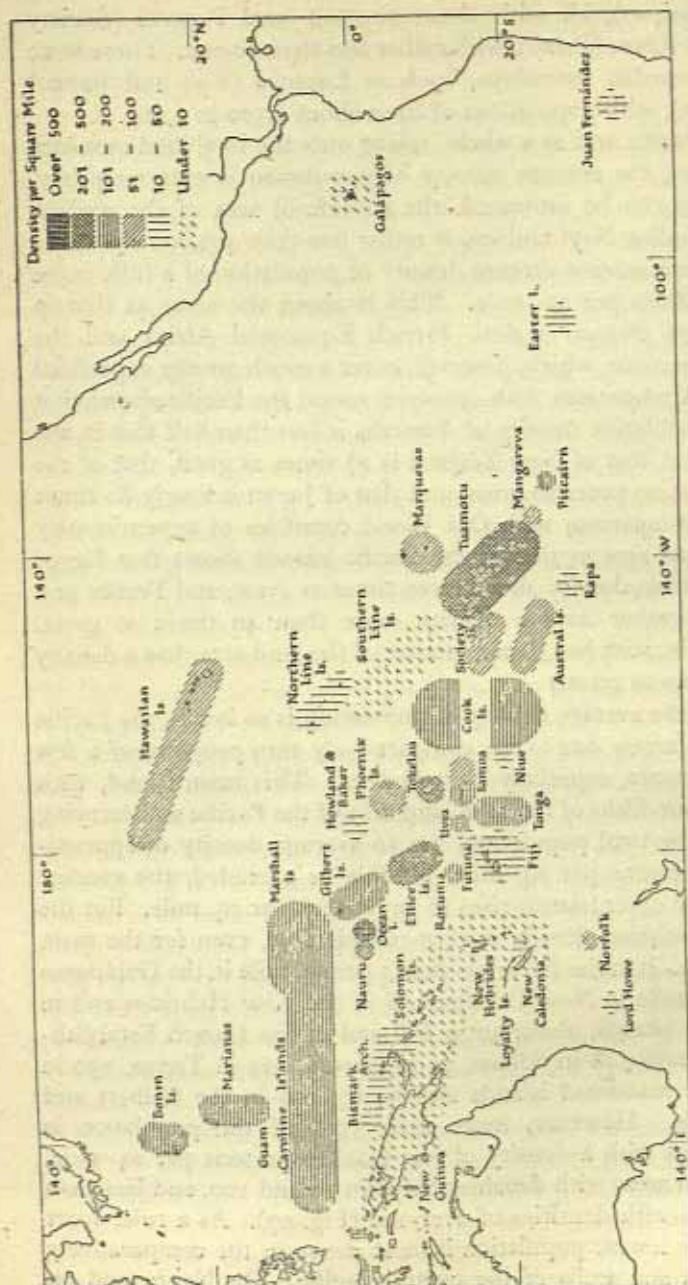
Density per Square Mile
Over 500
201 – 500
101 – 200
51 – 100
10 – 50
Under 10

20° N
0°
20° S
Galápagos
Juan Fernández
Easter I.
100°
Marquesas
Tuamotu
Mangareva
Pitcairn
Rapa
140° W
140°
Hawaiian Is.
Northern Line Is.
Southern Line Is.
Society
Austral Is.
Cook Is.
Niue
Samoa
Tonga
Howland & Baker
Phoenix Is.
Tokelau
Uvea
Futuna
Fiji
Rotuma
Ellice Is.
Gilbert Is.
Marshall Is.
180°
Nauru
Ocean I.
Solomon Is.
New Hebrides
Loyalty Is.
New Caledonia
Norfolk
Lord Howe
Bismarck Arch.
New Guinea
Guam
Caroline Islands
Marianas
Bonin Is.
140°
140°